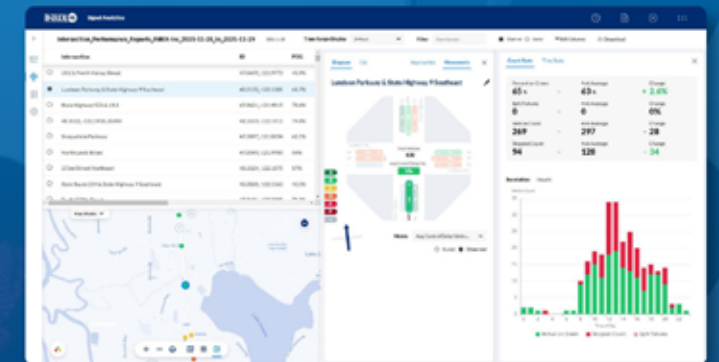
Signal Analytics

Intersection_Performance_Reports_INRIX Inc_2023-11-16_to_2023-11-29

Intersection

Lawson Parkway & State Highway 9 Southeast

Lawson Parkway & State Highway 9 Southeast

Percent on Green
65 %
Fleet Average
63 %
Change
+ 2.4%

Split Failures
0
Fleet Average
0
Change
0%

Vehicle Count
269
Fleet Average
297
Change
- 28

Stopped Count
94
Fleet Average
128
Change
- 34

Arrival on Green
Stopped Count
Split Failures